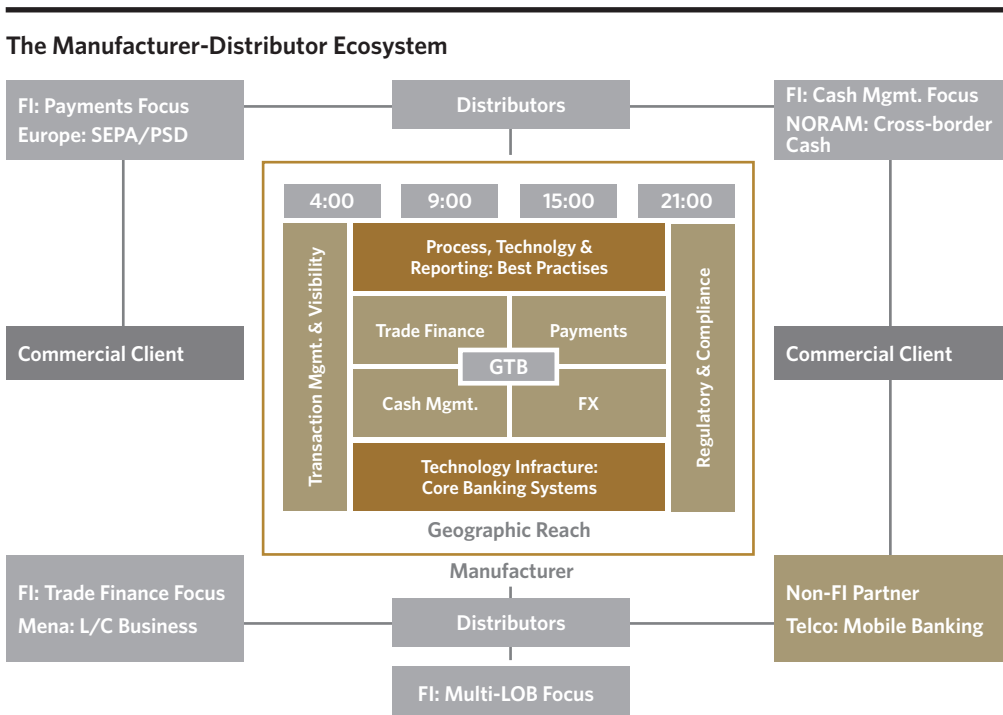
The Manufacturer-Distributor Ecosystem

FI: Payments Focus
Europe: SEPA/PSD

Distributors

FI: Cash Mgmt. Focus
NORAM: Cross-border Cash

4:00

9:00

15:00

21:00

Transaction Mgmt. & Visibility

Process, Technolgy & Reporting: Best Practises

Regulatory & Compliance

Trade Finance

Payments

GTB

Cash Mgmt.

FX

Technology Infracture: Core Banking Systems

Geographic Reach

Commercial Client

Commercial Client

Manufacturer

FI: Trade Finance Focus
Mena: L/C Business

Distributors

Non-FI Partner
Telco: Mobile Banking

FI: Multi-LOB Focus